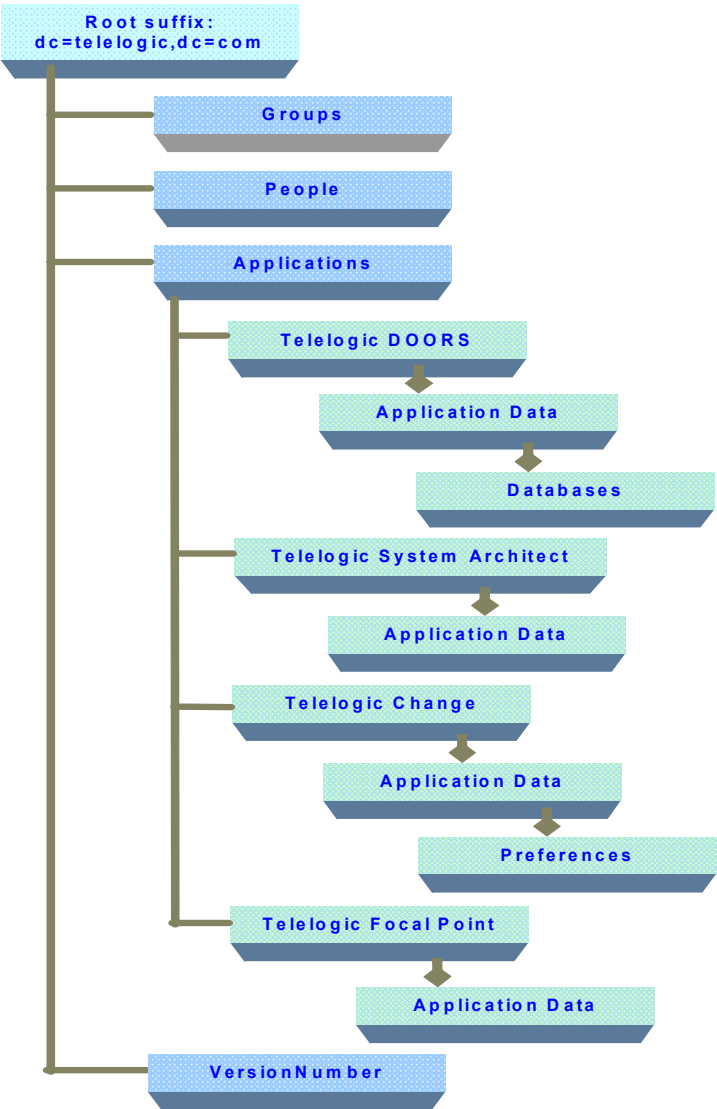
Root suffix:
dc=telelogic,dc=com

Groups

People

Applications

Telelogic DOORS

Application Data

Databases

Telelogic System Architect

Application Data

Telelogic Change

Application Data

Preferences

Telelogic Focal Point

Application Data

VersionNumber